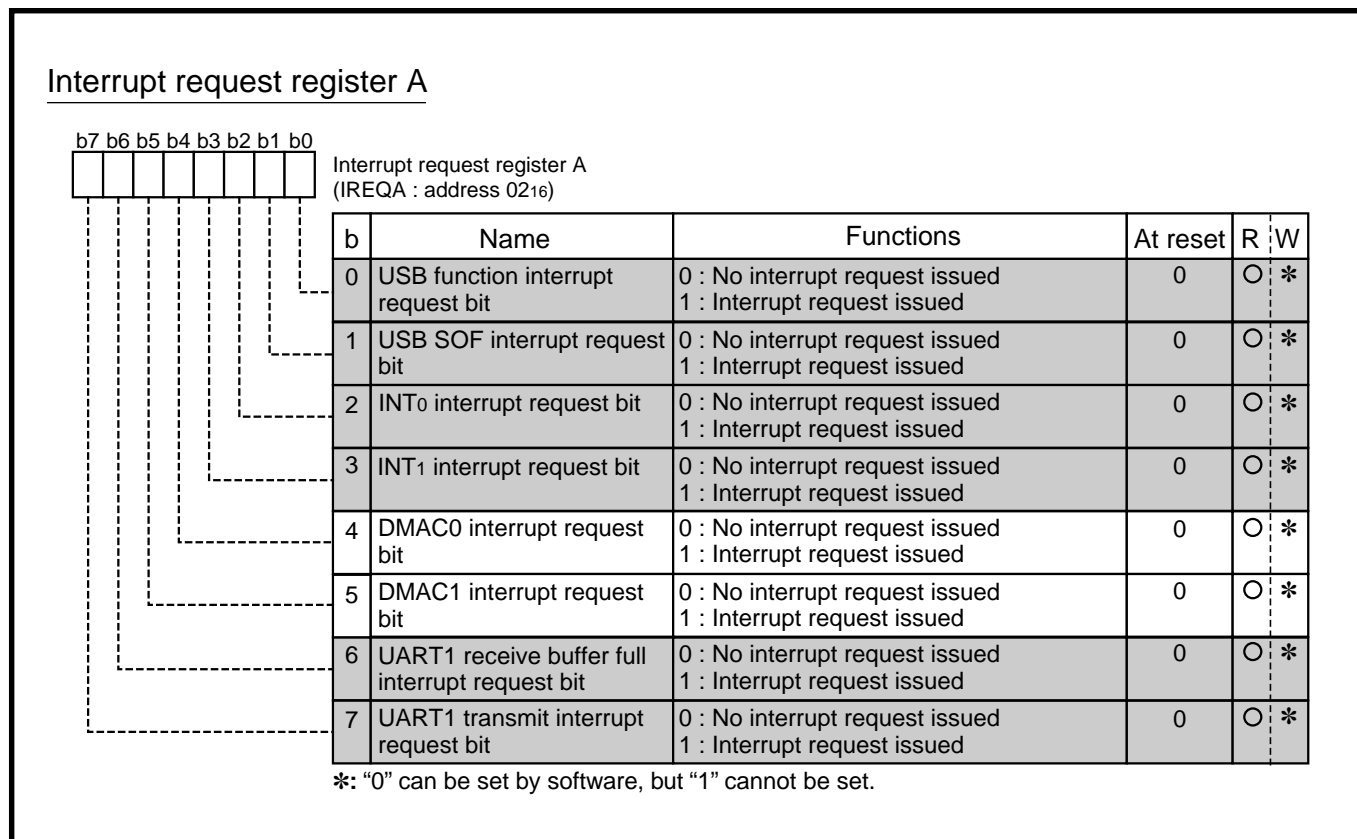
Interrupt request register A

b7 b6 b5 b4 b3 b2 b1 b0

Interrupt request register A
(IREQA : address $02_{16}$)

| b | Name | Functions | At reset | R | W |
|---|---|---|---|---|---|
| 0 | USB function interrupt request bit | 0 : No interrupt request issued<br>1 : Interrupt request issued | 0 | O | ✻ |
| 1 | USB SOF interrupt request bit | 0 : No interrupt request issued<br>1 : Interrupt request issued | 0 | O | ✻ |
| 2 | $INT_0$ interrupt request bit | 0 : No interrupt request issued<br>1 : Interrupt request issued | 0 | O | ✻ |
| 3 | $INT_1$ interrupt request bit | 0 : No interrupt request issued<br>1 : Interrupt request issued | 0 | O | ✻ |
| 4 | DMAC0 interrupt request bit | 0 : No interrupt request issued<br>1 : Interrupt request issued | 0 | O | ✻ |
| 5 | DMAC1 interrupt request bit | 0 : No interrupt request issued<br>1 : Interrupt request issued | 0 | O | ✻ |
| 6 | UART1 receive buffer full interrupt request bit | 0 : No interrupt request issued<br>1 : Interrupt request issued | 0 | O | ✻ |
| 7 | UART1 transmit interrupt request bit | 0 : No interrupt request issued<br>1 : Interrupt request issued | 0 | O | ✻ |

✻: "0" can be set by software, but "1" cannot be set.